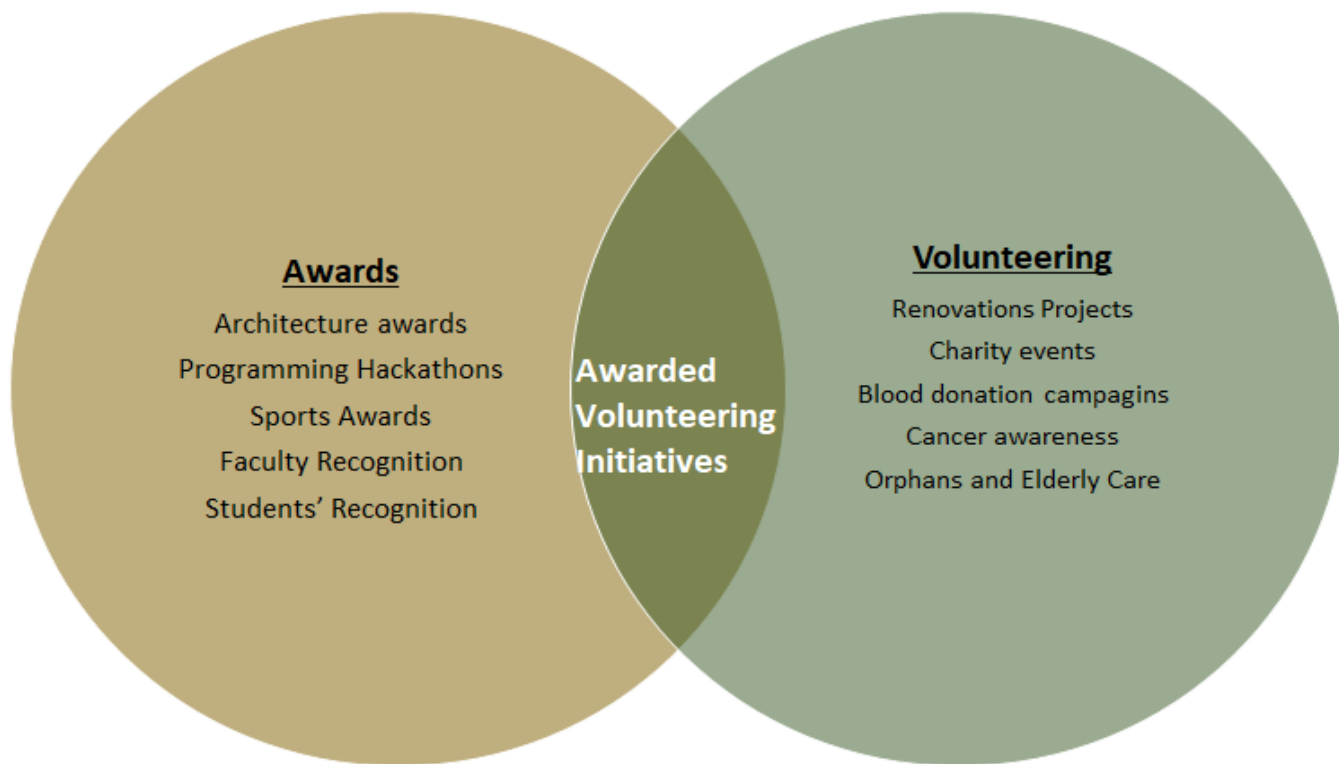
Awards
Architecture awards
Programming Hackathons
Sports Awards
Faculty Recognition
Students' Recognition

Awarded Volunteering Initiatives

Volunteering
Renovations Projects
Charity events
Blood donation campagins
Cancer awareness
Orphans and Elderly Care